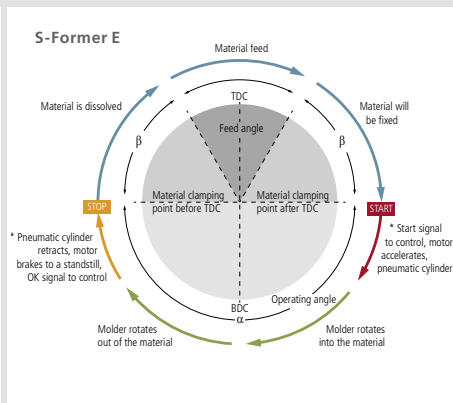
S-Former E

Material feed

Material is dissolved

Material will be fixed

TDC

Feed angle

β

β

Material clamping point before TDC

Material clamping point after TDC

STOP

START

* Pneumatic cylinder retracts, motor brakes to a standstill, OK signal to control

* Start signal to control, motor accelerates, pneumatic cylinder

BDC

α

Operating angle

Molder rotates out of the material

Molder rotates into the material